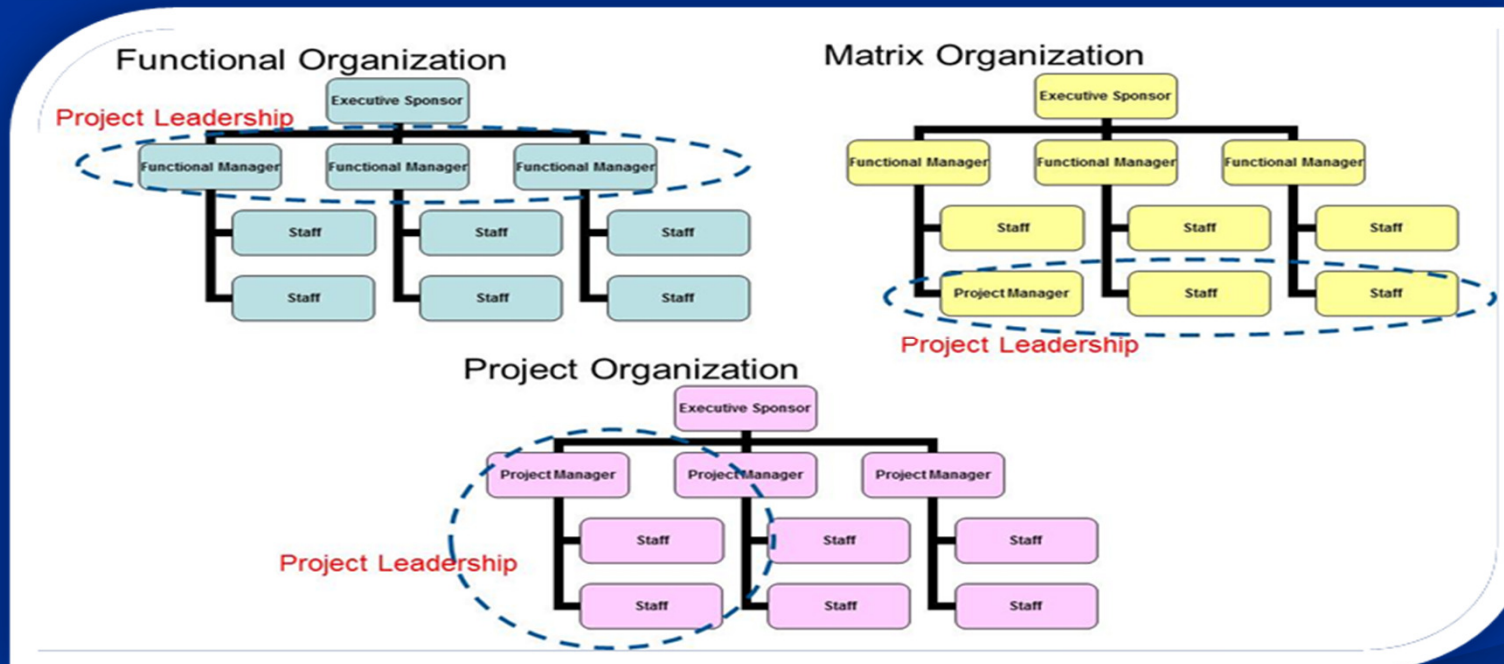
Functional Organization

Project Leadership

Executive Sponsor

Functional Manager

Functional Manager

Functional Manager

Staff

Staff

Staff

Staff

Staff

Staff

Matrix Organization

Executive Sponsor

Functional Manager

Functional Manager

Functional Manager

Staff

Staff

Staff

Project Manager

Staff

Staff

Project Leadership

Project Organization

Executive Sponsor

Project Manager

Project Manager

Project Manager

Staff

Staff

Staff

Staff

Staff

Staff

Project Leadership